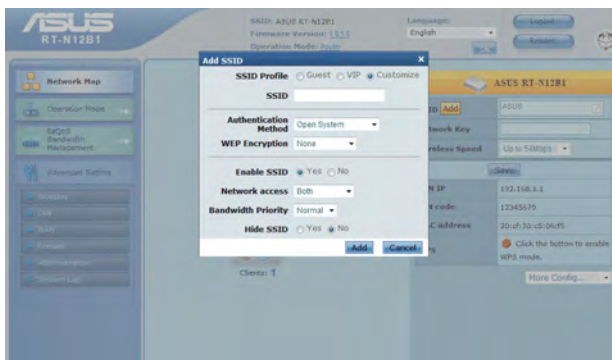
ASUS
RT-N12B1

SSID: ASUS RT-N12B1
Firmware Version: 1.0.1.3
Operation Mode: Router

Language:
English

Logout
Reboot

Network Map
Operation Mode
EzQoS Bandwidth Management
Advanced Setting

Add SSID

SSID Profile ○ Guest ○ VIP ◉ Customize
SSID
Authentication Method Open System
WEP Encryption None
Enable SSID ◉ Yes ○ No
Network access Both
Bandwidth Priority Normal
Hide SSID ○ Yes ◉ No
Add Cancel

Clients: 1

ASUS RT-N12B1
SSID Add ASUS
Network Key
Wireless Speed Up to 54Mbps
Save
LAN IP 192.168.1.1
PIN code 12345670
MAC address 20:cf:30:c5:06:f5
WPS Click the button to enable WPS mode.
More Config...